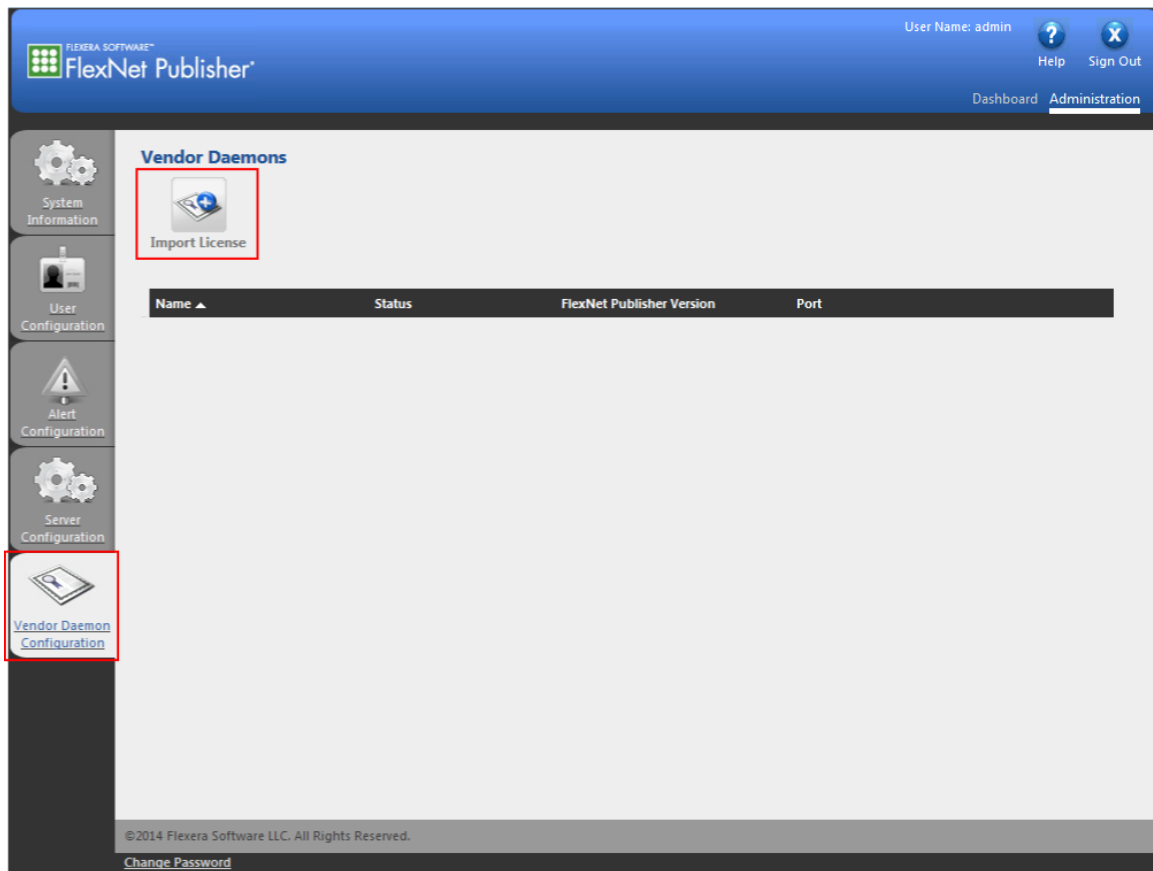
FLEXERA SOFTWARE™
FlexNet Publisher®

User Name: admin

Help Sign Out

Dashboard Administration

System Information

User Configuration

Alert Configuration

Server Configuration

Vendor Daemon Configuration

Vendor Daemons

Import License

| Name ▲ | Status | FlexNet Publisher Version | Port |
|---|---|---|---|

©2014 Flexera Software LLC. All Rights Reserved.

Change Password